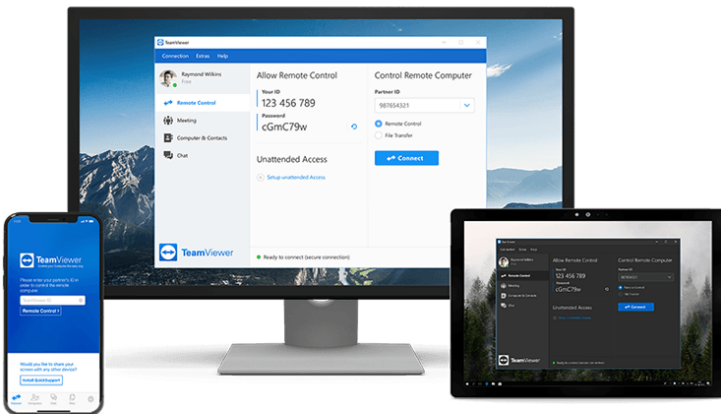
TeamViewer

Connection Extras Help

Raymond Wilkins
Free

Remote Control
Meeting
Computer & Contacts
Chat

Allow Remote Control

Your ID
123 456 789
Password
cGmC79w

Unattended Access

Setup unattended Access

Control Remote Computer

Partner ID
987654321

Remote Control
File Transfer

Connect

TeamViewer

Ready to connect (secure connection)

TeamViewer
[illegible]

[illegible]

Partner ID

Remote Control

Would you like to share your screen with any other device?

Install QuickSupport

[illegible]

Allow Remote Control
Control Remote Computer
Unattended Access
Connect
TeamViewer